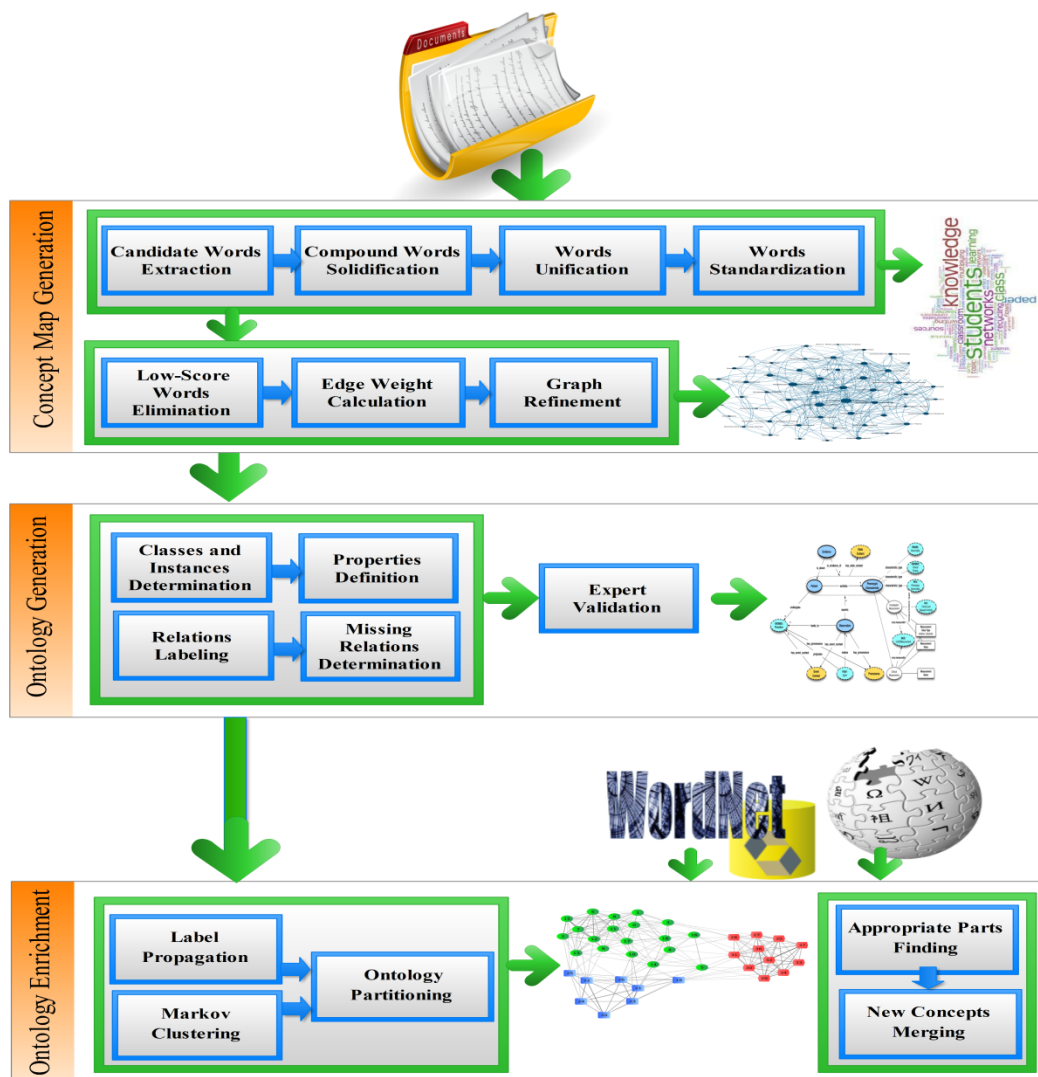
Documents

Concept Map Generation

Candidate Words Extraction

Compound Words Solidification

Words Unification

Words Standardization

knowledge students networks learning class classroom

Low-Score Words Elimination

Edge Weight Calculation

Graph Refinement

Ontology Generation

Classes and Instances Determination

Properties Definition

Relations Labeling

Missing Relations Determination

Expert Validation

WordNet

Ontology Enrichment

Label Propagation

Markov Clustering

Ontology Partitioning

Appropriate Parts Finding

New Concepts Merging